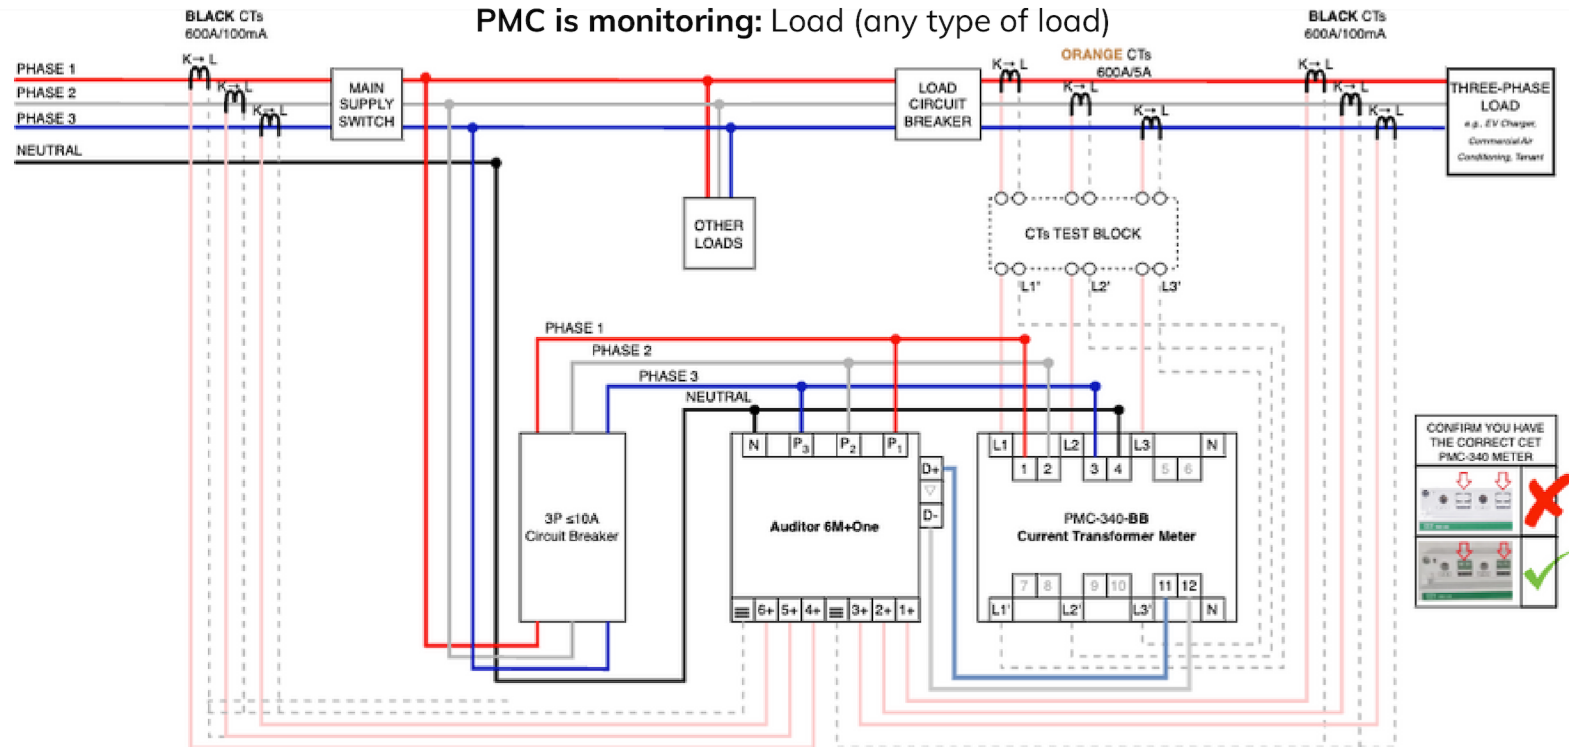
PMC is monitoring: Load (any type of load)

BLACK CTs
600A/100mA

BLACK CTs
600A/100mA

ORANGE CTs
600A/5A

PHASE 1
PHASE 2
PHASE 3
NEUTRAL

K→L
K→L
K→L

MAIN SUPPLY SWITCH

LOAD CIRCUIT BREAKER

K→L
K→L
K→L

K→L
K→L
K→L

THREE-PHASE LOAD
e.g., EV Charger, Commercial Air Conditioning, Tenant

OTHER LOADS

CTs TEST BLOCK
L1'
L2'
L3'

PHASE 1
PHASE 2
PHASE 3
NEUTRAL

3P ≤10A
Circuit Breaker

N
$P_3$
$P_2$
$P_1$
D+
D-
Auditor 6M+One
6+
5+
4+
3+
2+
1+

L1
L2
L3
N
1
2
3
4
5
6
PMC-340-BB
Current Transformer Meter
7
8
9
10
11
12
L1'
L2'
L3'
N

CONFIRM YOU HAVE THE CORRECT CET PMC-340 METER